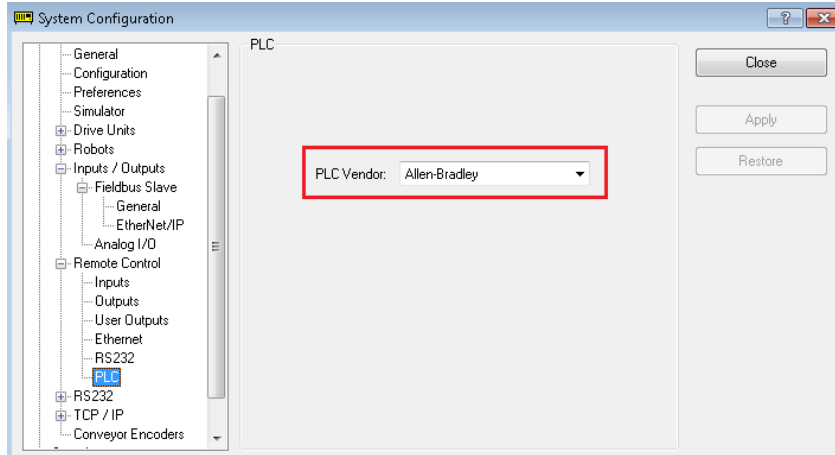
System Configuration

?

General
Configuration
Preferences
Simulator
Drive Units
Robots
Inputs / Outputs
Fieldbus Slave
General
EtherNet/IP
Analog I/O
Remote Control
Inputs
Outputs
User Outputs
Ethernet
RS232
PLC
RS232
TCP / IP
Conveyor Encoders

PLC

PLC Vendor: Allen-Bradley

Close

Apply

Restore